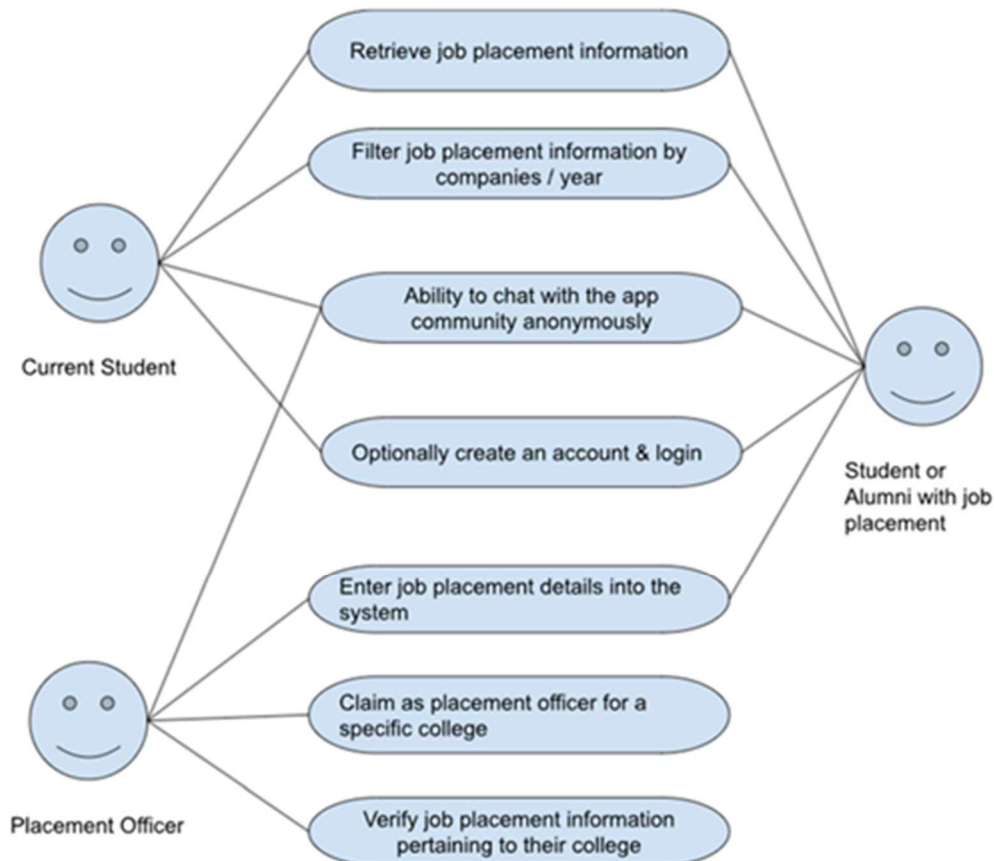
Retrieve job placement information

Filter job placement information by companies / year

Ability to chat with the app community anonymously

Optionally create an account & login

Enter job placement details into the system

Claim as placement officer for a specific college

Verify job placement information pertaining to their college

Current Student

Student or Alumni with job placement

Placement Officer